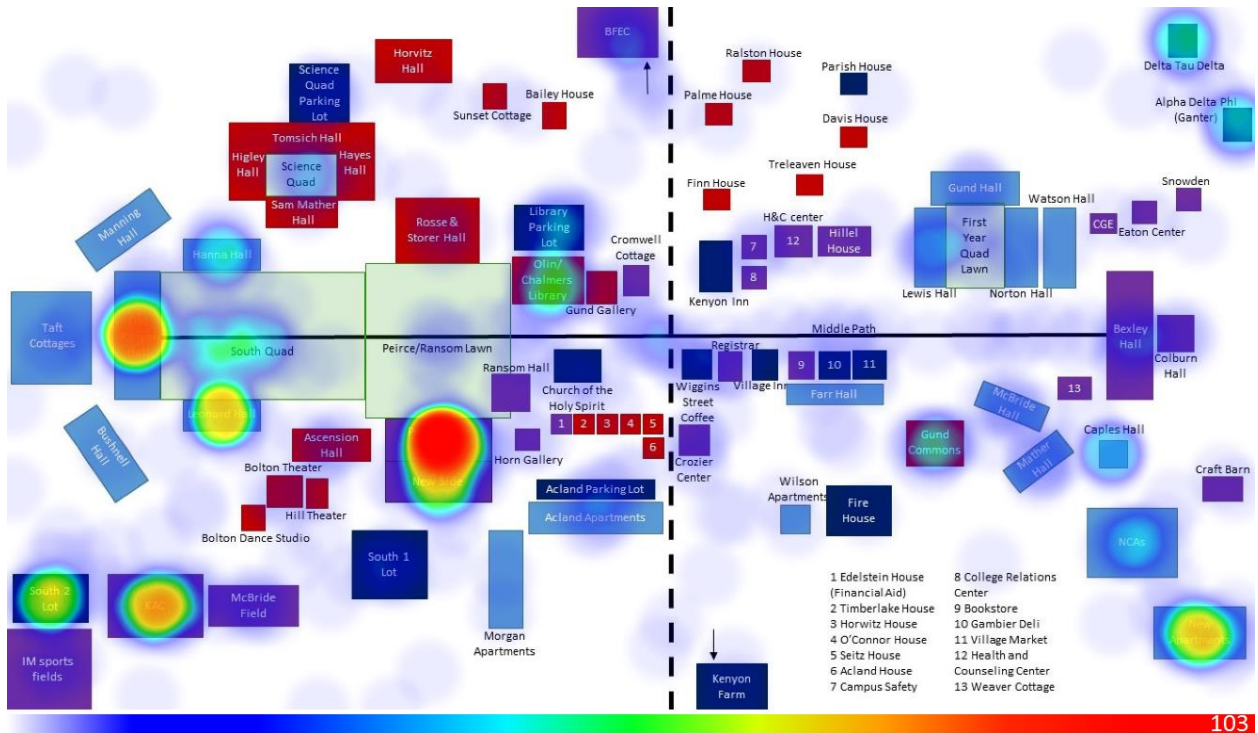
BFEC
Horvitz Hall
Science Quad Parking Lot
Tomsich Hall
Higley Hall
Science Quad
Hayes Hall
Sam Mather Hall
Sunset Cottage
Bailey House
Ralston House
Parish House
Palme House
Davis House
Treleaven House
Delta Tau Delta
Alpha Delta Phi (Ganter)
Finn House
Gund Hall
Watson Hall
Snowden
Manning Hall
Rosse & Storer Hall
Library Parking Lot
Cromwell Cottage
H&C center
7
12
Hillel House
First Year Quad Lawn
CGE
Eaton Center
Hanna Hall
Olin/ Chalmers Library
8
Kenyon Inn
Lewis Hall
Norton Hall
Taft Cottages
Gund Gallery
South Quad
Peirce/Ransom Lawn
Middle Path
Registrar
Bexley Hall
Colburn Hall
Ransom Hall
Church of the Holy Spirit
Wiggins Street Coffee
Village Inn
9
10
11
Farr Hall
13
McBride Hall
Leonard Hall
1
2
3
4
5
6
Bushnell Hall
Ascension Hall
Horn Gallery
Crozier Center
Gund Commons
Caples Hall
Mather Hall
Craft Barn
Bolton Theater
New Side
Hill Theater
Acland Parking Lot
Acland Apartments
Wilson Apartments
Fire House
Bolton Dance Studio
South 1 Lot
NCAs
South 2 Lot
KAC
McBride Field
Morgan Apartments
IM sports fields
Kenyon Farm
1 Edelstein House (Financial Aid)
2 Timberlake House
3 Horwitz House
4 O'Connor House
5 Seitz House
6 Acland House
7 Campus Safety
8 College Relations Center
9 Bookstore
10 Gambier Deli
11 Village Market
12 Health and Counseling Center
13 Weaver Cottage
103